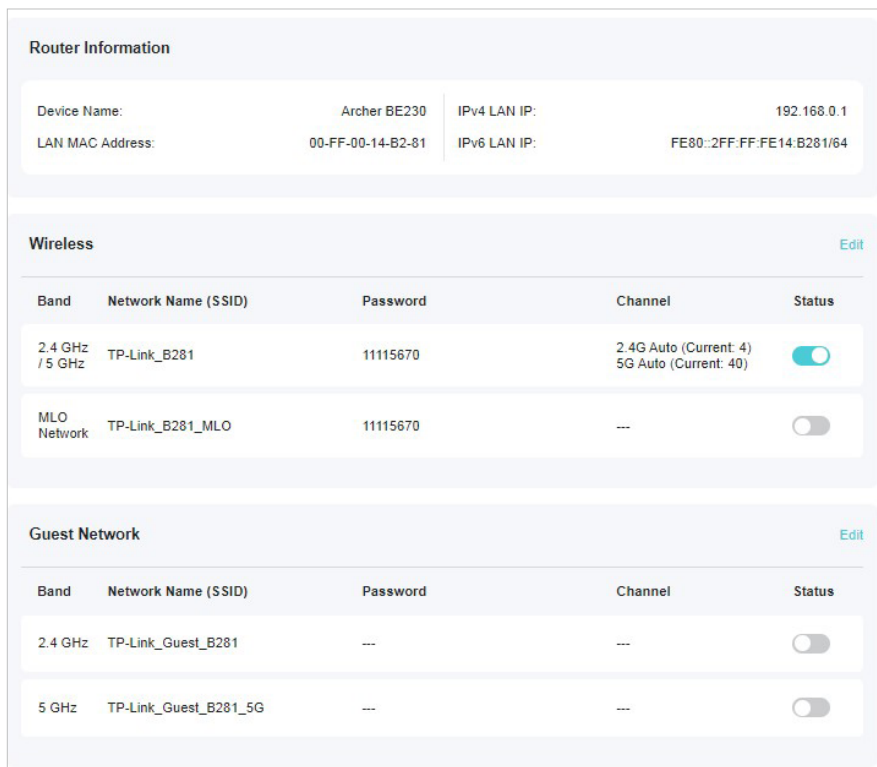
Router Information

| Device Name: | Archer BE230 | IPv4 LAN IP: | 192.168.0.1 |
|---|---|---|---|
| LAN MAC Address: | 00-FF-00-14-B2-81 | IPv6 LAN IP: | FE80::2FF:FF:FE14:B281/64 |

Wireless

Edit

| Band | Network Name (SSID) | Password | Channel | Status |
|---|---|---|---|---|
| 2.4 GHz / 5 GHz | TP-Link_B281 | 11115670 | 2.4G Auto (Current: 4) 5G Auto (Current: 40) | |
| MLO Network | TP-Link_B281_MLO | 11115670 | --- | |

Guest Network

Edit

| Band | Network Name (SSID) | Password | Channel | Status |
|---|---|---|---|---|
| 2.4 GHz | TP-Link_Guest_B281 | --- | --- | |
| 5 GHz | TP-Link_Guest_B281_5G | --- | --- | |